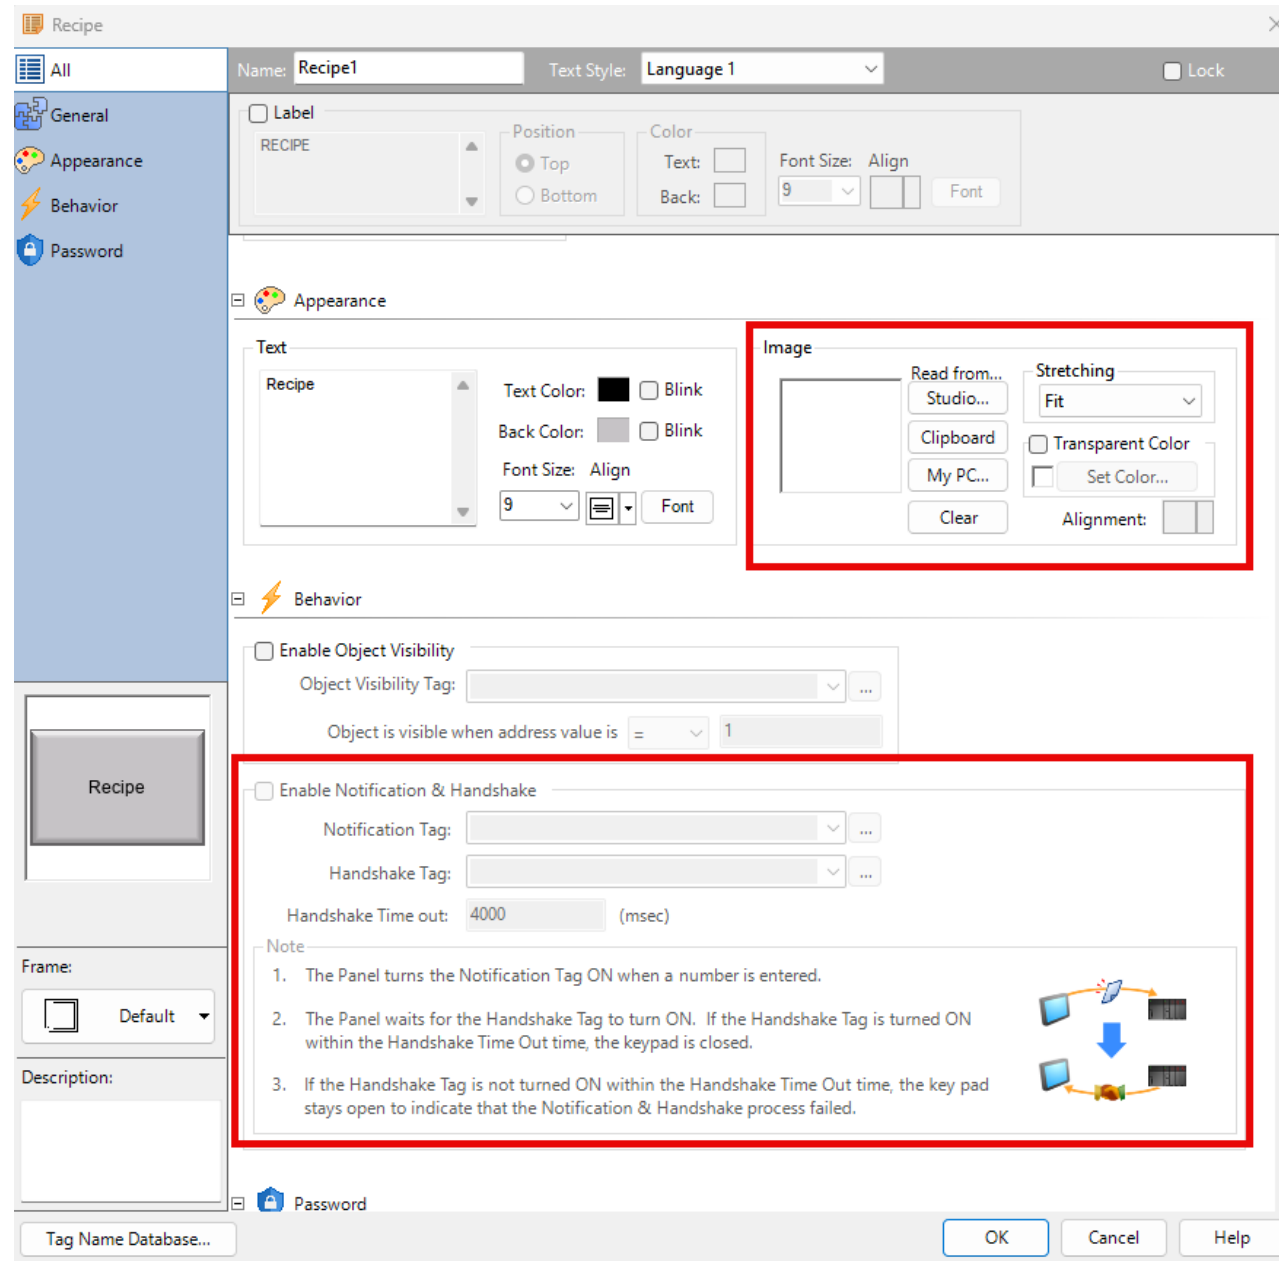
Recipe

All
General
Appearance
Behavior
Password

Name: Recipe1
Text Style: Language 1
Lock

Label
RECIPE
Position
Top
Bottom
Color
Text:
Back:
Font Size: Align
9
Font

Appearance

Text
Recipe
Text Color: Blink
Back Color: Blink
Font Size: Align
9
Font

Image
Read from...
Studio...
Clipboard
My PC...
Clear
Stretching
Fit
Transparent Color
Set Color...
Alignment:

Behavior

Enable Object Visibility
Object Visibility Tag: ...
Object is visible when address value is = 1

Enable Notification & Handshake
Notification Tag: ...
Handshake Tag: ...
Handshake Time out: 4000 (msec)
Note
1. The Panel turns the Notification Tag ON when a number is entered.
2. The Panel waits for the Handshake Tag to turn ON. If the Handshake Tag is turned ON within the Handshake Time Out time, the keypad is closed.
3. If the Handshake Tag is not turned ON within the Handshake Time Out time, the key pad stays open to indicate that the Notification & Handshake process failed.

Password

Recipe

Frame:
Default
Description:

Tag Name Database...
OK
Cancel
Help